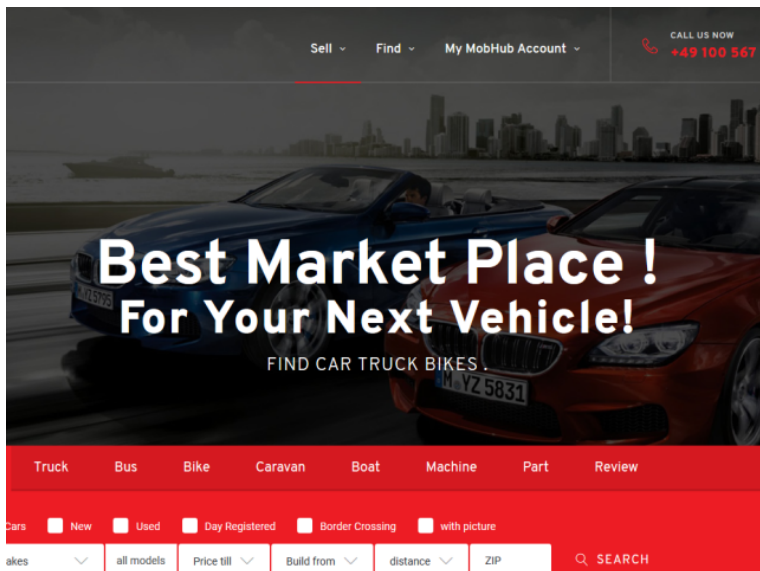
Sell ⌄ Find ⌄ My MobHub Account ⌄

CALL US NOW
+49 100 567

Best Market Place !
For Your Next Vehicle!

FIND CAR TRUCK BIKES .

Truck Bus Bike Caravan Boat Machine Part Review

Cars New Used Day Registered Border Crossing with picture

akes all models Price till Build from distance ZIP SEARCH